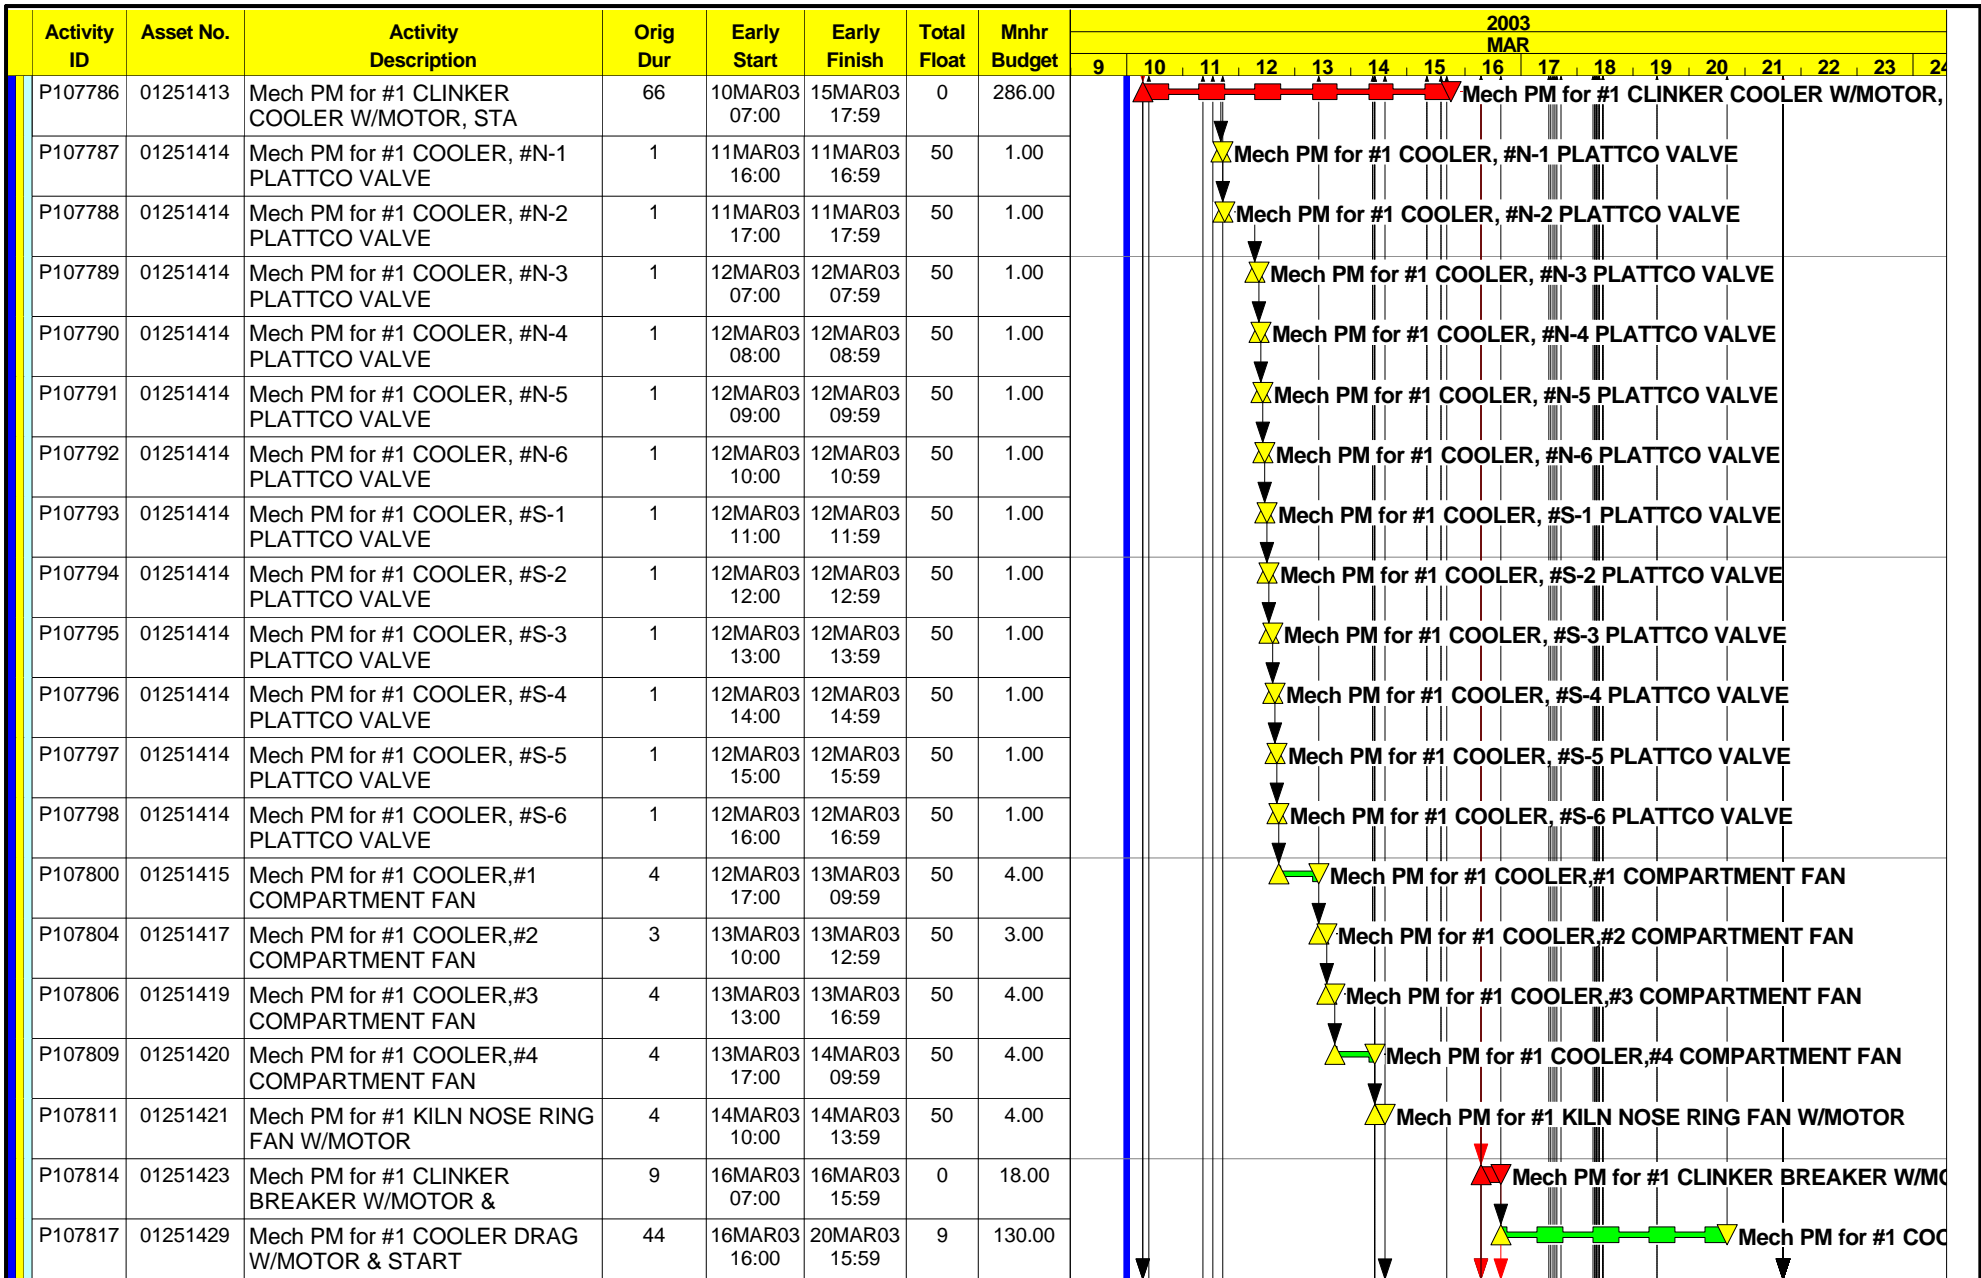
| Activity ID | Asset No. | Activity Description | Orig Dur | Early Start | Early Finish | Total Float | Mnhr Budget |
|---|---|---|---|---|---|---|---|
| P107786 | 01251413 | Mech PM for #1 CLINKER COOLER W/MOTOR, STA | 66 | 10MAR03 07:00 | 15MAR03 17:59 | 0 | 286.00 |
| P107787 | 01251414 | Mech PM for #1 COOLER, #N-1 PLATTCO VALVE | 1 | 11MAR03 16:00 | 11MAR03 16:59 | 50 | 1.00 |
| P107788 | 01251414 | Mech PM for #1 COOLER, #N-2 PLATTCO VALVE | 1 | 11MAR03 17:00 | 11MAR03 17:59 | 50 | 1.00 |
| P107789 | 01251414 | Mech PM for #1 COOLER, #N-3 PLATTCO VALVE | 1 | 12MAR03 07:00 | 12MAR03 07:59 | 50 | 1.00 |
| P107790 | 01251414 | Mech PM for #1 COOLER, #N-4 PLATTCO VALVE | 1 | 12MAR03 08:00 | 12MAR03 08:59 | 50 | 1.00 |
| P107791 | 01251414 | Mech PM for #1 COOLER, #N-5 PLATTCO VALVE | 1 | 12MAR03 09:00 | 12MAR03 09:59 | 50 | 1.00 |
| P107792 | 01251414 | Mech PM for #1 COOLER, #N-6 PLATTCO VALVE | 1 | 12MAR03 10:00 | 12MAR03 10:59 | 50 | 1.00 |
| P107793 | 01251414 | Mech PM for #1 COOLER, #S-1 PLATTCO VALVE | 1 | 12MAR03 11:00 | 12MAR03 11:59 | 50 | 1.00 |
| P107794 | 01251414 | Mech PM for #1 COOLER, #S-2 PLATTCO VALVE | 1 | 12MAR03 12:00 | 12MAR03 12:59 | 50 | 1.00 |
| P107795 | 01251414 | Mech PM for #1 COOLER, #S-3 PLATTCO VALVE | 1 | 12MAR03 13:00 | 12MAR03 13:59 | 50 | 1.00 |
| P107796 | 01251414 | Mech PM for #1 COOLER, #S-4 PLATTCO VALVE | 1 | 12MAR03 14:00 | 12MAR03 14:59 | 50 | 1.00 |
| P107797 | 01251414 | Mech PM for #1 COOLER, #S-5 PLATTCO VALVE | 1 | 12MAR03 15:00 | 12MAR03 15:59 | 50 | 1.00 |
| P107798 | 01251414 | Mech PM for #1 COOLER, #S-6 PLATTCO VALVE | 1 | 12MAR03 16:00 | 12MAR03 16:59 | 50 | 1.00 |
| P107800 | 01251415 | Mech PM for #1 COOLER,#1 COMPARTMENT FAN | 4 | 12MAR03 17:00 | 13MAR03 09:59 | 50 | 4.00 |
| P107804 | 01251417 | Mech PM for #1 COOLER,#2 COMPARTMENT FAN | 3 | 13MAR03 10:00 | 13MAR03 12:59 | 50 | 3.00 |
| P107806 | 01251419 | Mech PM for #1 COOLER,#3 COMPARTMENT FAN | 4 | 13MAR03 13:00 | 13MAR03 16:59 | 50 | 4.00 |
| P107809 | 01251420 | Mech PM for #1 COOLER,#4 COMPARTMENT FAN | 4 | 13MAR03 17:00 | 14MAR03 09:59 | 50 | 4.00 |
| P107811 | 01251421 | Mech PM for #1 KILN NOSE RING FAN W/MOTOR | 4 | 14MAR03 10:00 | 14MAR03 13:59 | 50 | 4.00 |
| P107814 | 01251423 | Mech PM for #1 CLINKER BREAKER W/MOTOR & | 9 | 16MAR03 07:00 | 16MAR03 15:59 | 0 | 18.00 |
| P107817 | 01251429 | Mech PM for #1 COOLER DRAG W/MOTOR & START | 44 | 16MAR03 16:00 | 20MAR03 15:59 | 9 | 130.00 |

2003
MAR
9 10 11 12 13 14 15 16 17 18 19 20 21 22 23 24

Mech PM for #1 CLINKER COOLER W/MOTOR,
Mech PM for #1 COOLER, #N-1 PLATTCO VALVE
Mech PM for #1 COOLER, #N-2 PLATTCO VALVE
Mech PM for #1 COOLER, #N-3 PLATTCO VALVE
Mech PM for #1 COOLER, #N-4 PLATTCO VALVE
Mech PM for #1 COOLER, #N-5 PLATTCO VALVE
Mech PM for #1 COOLER, #N-6 PLATTCO VALVE
Mech PM for #1 COOLER, #S-1 PLATTCO VALVE
Mech PM for #1 COOLER, #S-2 PLATTCO VALVE
Mech PM for #1 COOLER, #S-3 PLATTCO VALVE
Mech PM for #1 COOLER, #S-4 PLATTCO VALVE
Mech PM for #1 COOLER, #S-5 PLATTCO VALVE
Mech PM for #1 COOLER, #S-6 PLATTCO VALVE
Mech PM for #1 COOLER,#1 COMPARTMENT FAN
Mech PM for #1 COOLER,#2 COMPARTMENT FAN
Mech PM for #1 COOLER,#3 COMPARTMENT FAN
Mech PM for #1 COOLER,#4 COMPARTMENT FAN
Mech PM for #1 KILN NOSE RING FAN W/MOTOR
Mech PM for #1 CLINKER BREAKER W/M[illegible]
Mech PM for #1 COO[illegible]